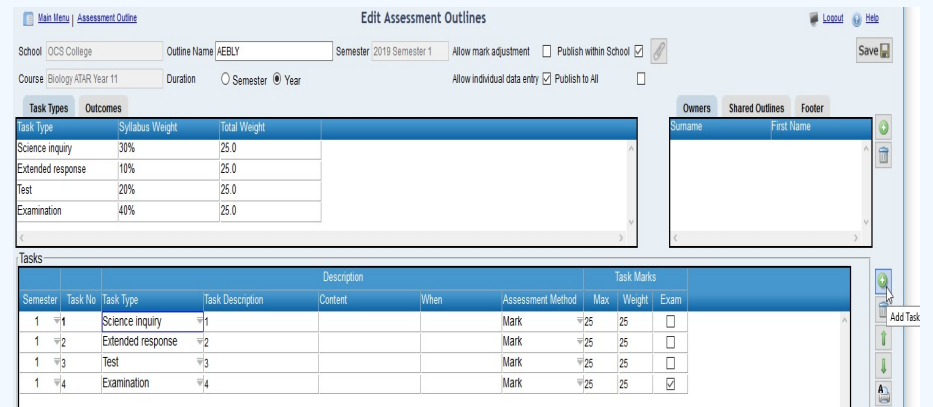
Main Menu | Assessment Outline

Edit Assessment Outlines

Logout Help

School OCS College Outline Name AEBLY Semester 2019 Semester 1 Allow mark adjustment Publish within School

Save

Course Biology ATAR Year 11 Duration Semester Year Allow individual data entry Publish to All

Task Types Outcomes

| Task Type | Syllabus Weight | Total Weight |
|---|---|---|
| Science inquiry | 30% | 25.0 |
| Extended response | 10% | 25.0 |
| Test | 20% | 25.0 |
| Examination | 40% | 25.0 |

Owners Shared Outlines Footer

| Surname | First Name |
|---|---|

Tasks

| Semester | Task No | Task Type | Task Description | Content | When | Assessment Method | Max | Weight | Exam |
|---|---|---|---|---|---|---|---|---|---|
| 1 | 1 | Science inquiry | 1 | | | Mark | 25 | 25 | ☐ |
| 1 | 2 | Extended response | 2 | | | Mark | 25 | 25 | ☐ |
| 1 | 3 | Test | 3 | | | Mark | 25 | 25 | ☐ |
| 1 | 4 | Examination | 4 | | | Mark | 25 | 25 | ☑ |

Description

Task Marks

Add Task